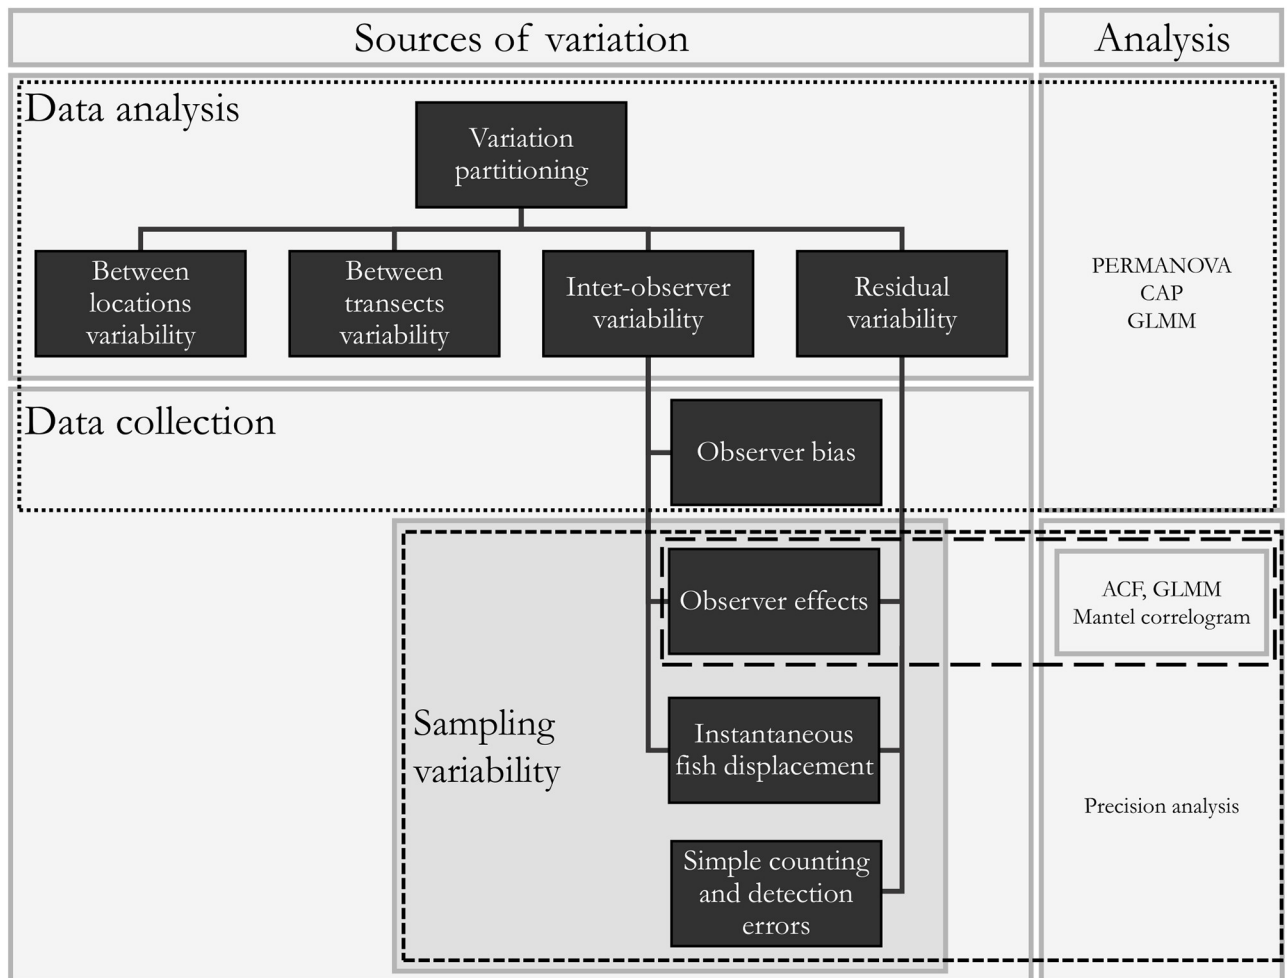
Sources of variation

Analysis

Data analysis

Variation partitioning

Between locations variability

Between transects variability

Inter-observer variability

Residual variability

PERMANOVA
CAP
GLMM

Data collection

Observer bias

Observer effects

ACF, GLMM
Mantel correlogram

Sampling variability

Instantaneous fish displacement

Precision analysis

Simple counting and detection errors